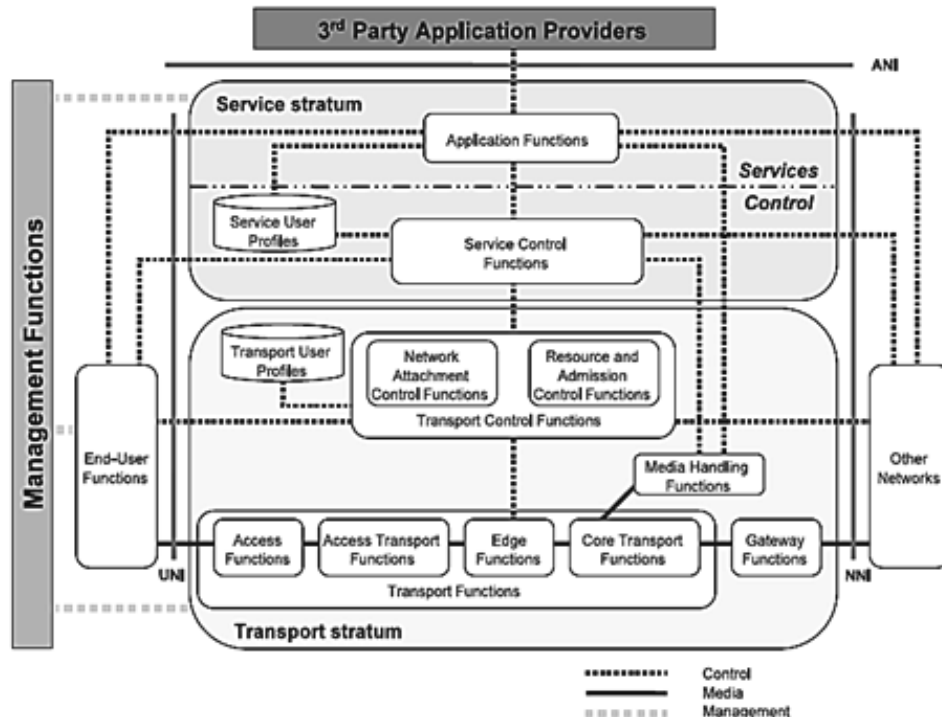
3rd Party Application Providers

ANI

Management Functions

Service stratum

Application Functions

Services

Control

Service User Profiles

Service Control Functions

Transport User Profiles

Network Attachment Control Functions

Resource and Admission Control Functions

Transport Control Functions

End-User Functions

Other Networks

Media Handling Functions

Access Functions

Access Transport Functions

Edge Functions

Core Transport Functions

Gateway Functions

UNI

NNI

Transport Functions

Transport stratum

Control
Media
Management